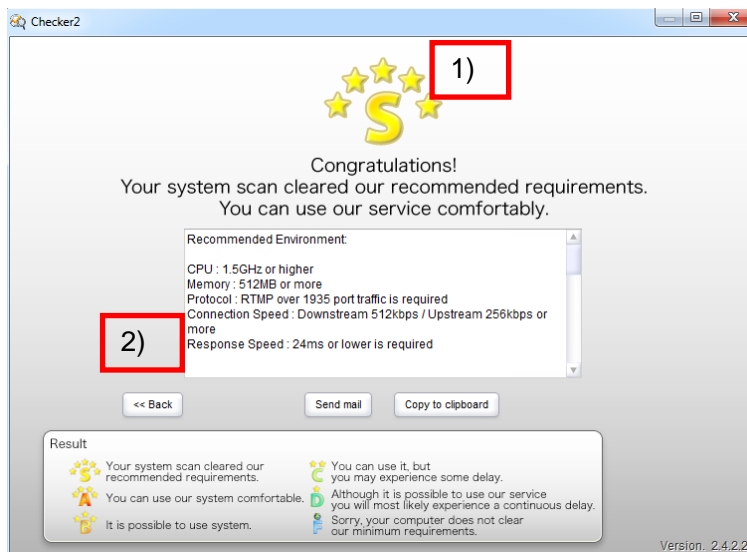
Checker2

1)

S

Congratulations!
Your system scan cleared our recommended requirements.
You can use our service comfortably.

Recommended Environment:

CPU : 1.5GHz or higher
Memory : 512MB or more
Protocol : RTMP over 1935 port traffic is required
Connection Speed : Downstream 512kbps / Upstream 256kbps or more
Response Speed : 24ms or lower is required

2)

<< Back

Send mail

Copy to clipboard

Result

S Your system scan cleared our recommended requirements.

A You can use our system comfortable.

B It is possible to use system.

C You can use it, but you may experience some delay.

D Although it is possible to use our service you will most likely experience a continuous delay.

F Sorry, your computer does not clear our minimum requirements.

Version. 2.4.2.2